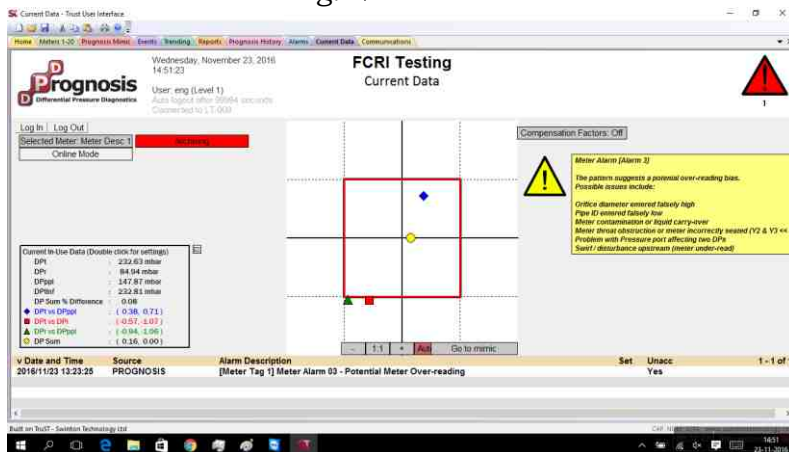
Current Data - Trust User Interface

Home | Meters 1-20 | Prognosis Mimic | Events | Trending | Reports | Prognosis History | Alarms | Current Data | Communications

Prognosis
Differential Pressure Diagnostics

Wednesday, November 23, 2016
14:51:23

User: eng (Level 1)
Auto logout after 99994 seconds
Connected to LT-009

FCRI Testing
Current Data

1

Log In | Log Out
Selected Meter: Meter Desc 1 | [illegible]
Online Mode

Compensation Factors: Off

Meter Alarm [Alarm 3]

The pattern suggests a potential over-reading bias.
Possible issues include:

Orifice diameter entered falsely high
Pipe ID entered falsely low
Meter contamination or liquid carry-over
Meter throat obstruction or meter incorrectly seated (Y2 & Y3 <<
Problem with Pressure port affecting two DPs
Swirl / disturbance upstream (meter under-read)

Current In-Use Data (Double click for settings)
DPt : 232.63 mbar
DPr : 84.94 mbar
DPppl : 147.87 mbar
DPtinf : 232.81 mbar
DP Sum % Difference : 0.08
DPt vs DPppl : ( 0.38, 0.71)
DPt vs DPr : ( -0.57, 1.07)
DPr vs DPppl : ( 0.94, -1.06)
DP Sum : ( 0.16, 0.00)

- | 1:1 | + | Auto | Go to mimic

v Date and Time | Source | Alarm Description | Set | Unacc | 1 - 1 of 1
2016/11/23 13:23:25 | PROGNOSIS | [Meter Tag 1] Meter Alarm 03 - Potential Meter Over-reading | | Yes

Built on TruST - Swinton Technology Ltd

14:51
23-11-2016